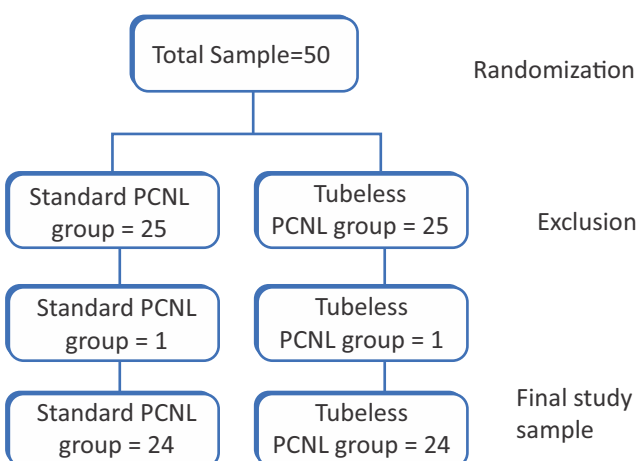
Total Sample=50

Randomization

Standard PCNL group = 25

Tubeless PCNL group = 25

Exclusion

Standard PCNL group = 1

Tubeless PCNL group = 1

Final study sample

Standard PCNL group = 24

Tubeless PCNL group = 24